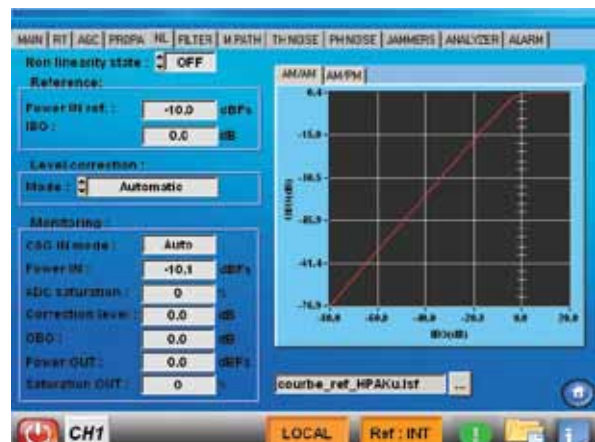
MAIN | RT | AGC | PROPA | NL | FILTER | M PATH | TH NOISE | PH NOISE | JAMMERS | ANALYZER | ALARM

Non linearity state : OFF

Reference:
Power IN ref. : -10.0 dBFs
IBO : 0.0 dB

Level correction :
Mode : Automatic

Monitoring :
CAG IN mode : Auto
Power IN : -10.1 dBFs
ADC Saturation : 0 %
Correction level : 0.0 dB
OBO : 0.0 dB
Power OUT : 0.0 dBFs
Saturation OUT : 0 %

AM/AM | AM/PM

6.4
-15.0
-30.5
-45.9
-61.4
-76.9
OBO(dB)
-80.0 -60.0 -40.0 -20.0 0.0 20.0
IBO(dB)

courbe_ref_HPAKu.lsf ...

CH1 LOCAL Ref : INT